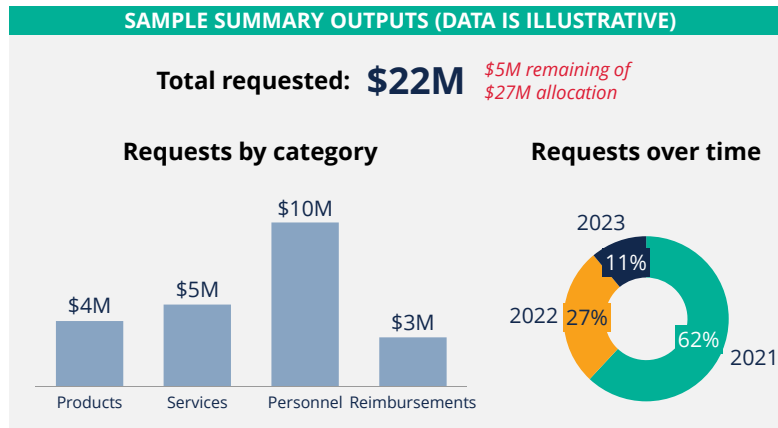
SAMPLE SUMMARY OUTPUTS (DATA IS ILLUSTRATIVE)

Total requested: $22M

$5M remaining of $27M allocation

Requests by category

$4M
$5M
$10M
$3M

Products
Services
Personnel
Reimbursements

Requests over time

2023
11%
2022
27%
62%
2021